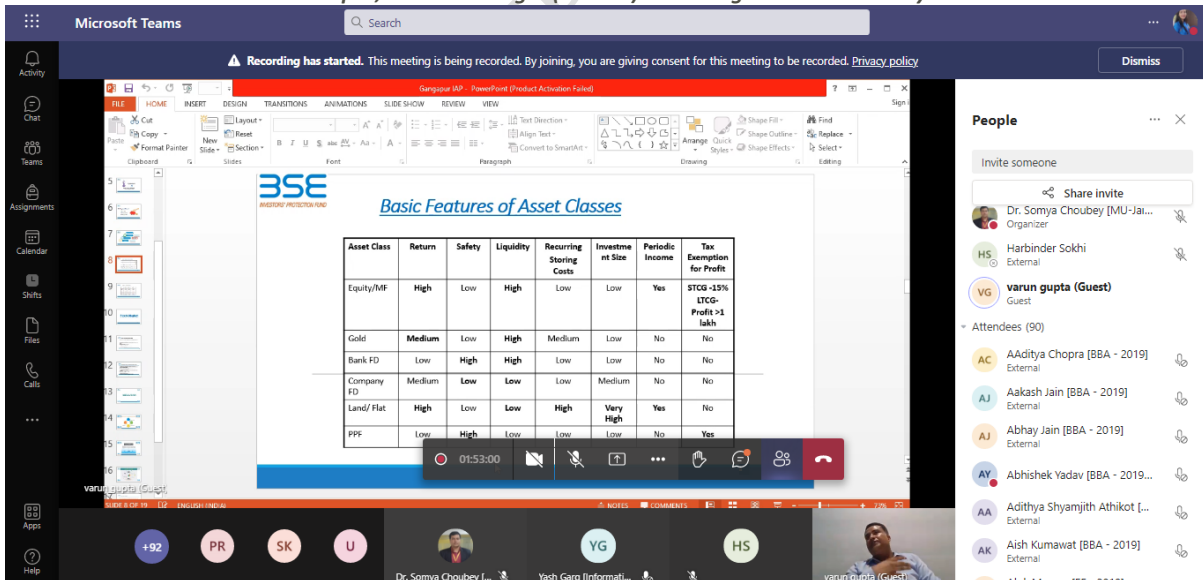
Microsoft Teams

Search

Activity
Chat
Teams
Assignments
Calendar
Shifts
Files
Calls
...
Apps
Help

Recording has started. This meeting is being recorded. By joining, you are giving consent for this meeting to be recorded. Privacy policy

Dismiss

Gangapur IAP - PowerPoint (Product Activation Failed)

FILE HOME INSERT DESIGN TRANSITIONS ANIMATIONS SLIDE SHOW REVIEW VIEW

Paste Cut Copy Format Painter Clipboard New Slide Layout Reset Section Slides Font Paragraph Text Direction Align Text Convert to SmartArt Arrange Quick Styles Shape Fill Shape Outline Shape Effects Drawing Find Replace Select Editing

BSE
INVESTORS' PROTECTION FUND

Basic Features of Asset Classes

| Asset Class | Return | Safety | Liquidity | Recurring Storing Costs | Investment Size | Periodic Income | Tax Exemption for Profit |
|---|---|---|---|---|---|---|---|
| Equity/MF | High | Low | High | Low | Low | Yes | STCG -15% LTCG- Profit >1 lakh |
| Gold | Medium | Low | High | Medium | Low | No | No |
| Bank FD | Low | High | High | Low | Low | No | No |
| Company FD | Medium | Low | Low | Low | Medium | No | No |
| Land/ Flat | High | Low | Low | High | Very High | Yes | No |
| PPF | Low | High | Low | Low | Low | No | Yes |

01:53:00

SLIDE 8 OF 19 ENGLISH (INDIA) NOTES COMMENTS 72%

varun gupta (Guest)

People

Invite someone

Share invite

Dr. Somya Choubey [MU-Jai...
Organizer

HS Harbinder Sokhi
External

VG varun gupta (Guest)
Guest

Attendees (90)

AC AAditya Chopra [BBA - 2019]
External

AJ Aakash Jain [BBA - 2019]
External

AJ Abhay Jain [BBA - 2019]
External

AY Abhishek Yadav [BBA - 2019...
External

AA Adithya Shyamjith Athikot [...
External

AK Aish Kumawat [BBA - 2019]
External

+92 PR SK U

Dr. Somya Choubey [...

YG
Yash Garg [Informati...

HS

varun gupta (Guest)